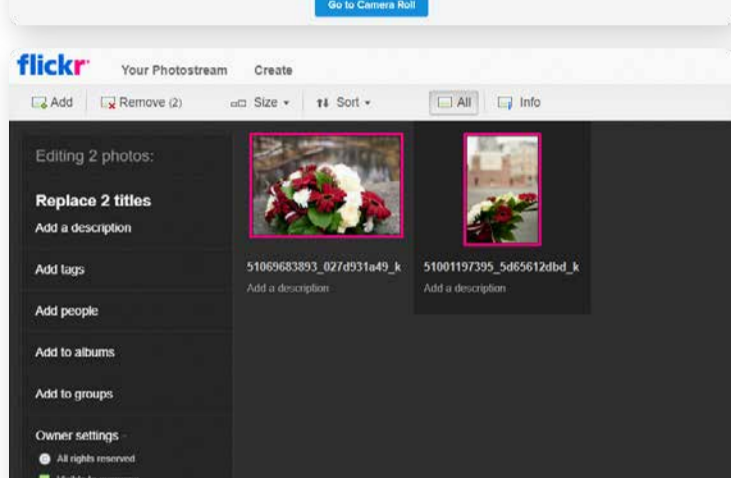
Go to Camera Roll

flickr Your Photostream Create

Add Remove (2) Size ▾ Sort ▾ All Info

Editing 2 photos:

Replace 2 titles

Add a description

Add tags

Add people

Add to albums

Add to groups

Owner settings

All rights reserved

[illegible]

51069683893_027d931a49_k

Add a description

51001197395_5d65612dbd_k

Add a description